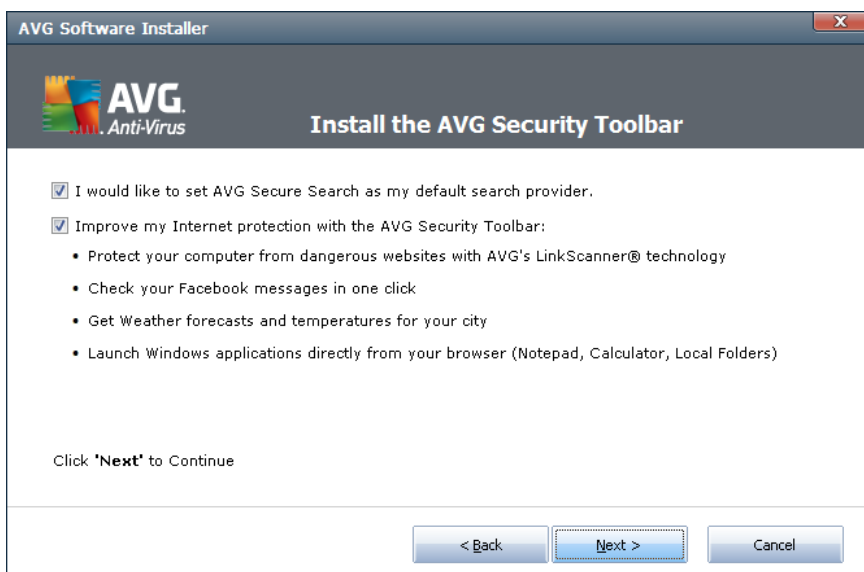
AVG Software Installer

X

AVG. Anti-Virus

Install the AVG Security Toolbar

I would like to set AVG Secure Search as my default search provider.

Improve my Internet protection with the AVG Security Toolbar:

• Protect your computer from dangerous websites with AVG's LinkScanner® technology

• Check your Facebook messages in one click

• Get Weather forecasts and temperatures for your city

• Launch Windows applications directly from your browser (Notepad, Calculator, Local Folders)

Click 'Next' to Continue

< Back

Next >

Cancel